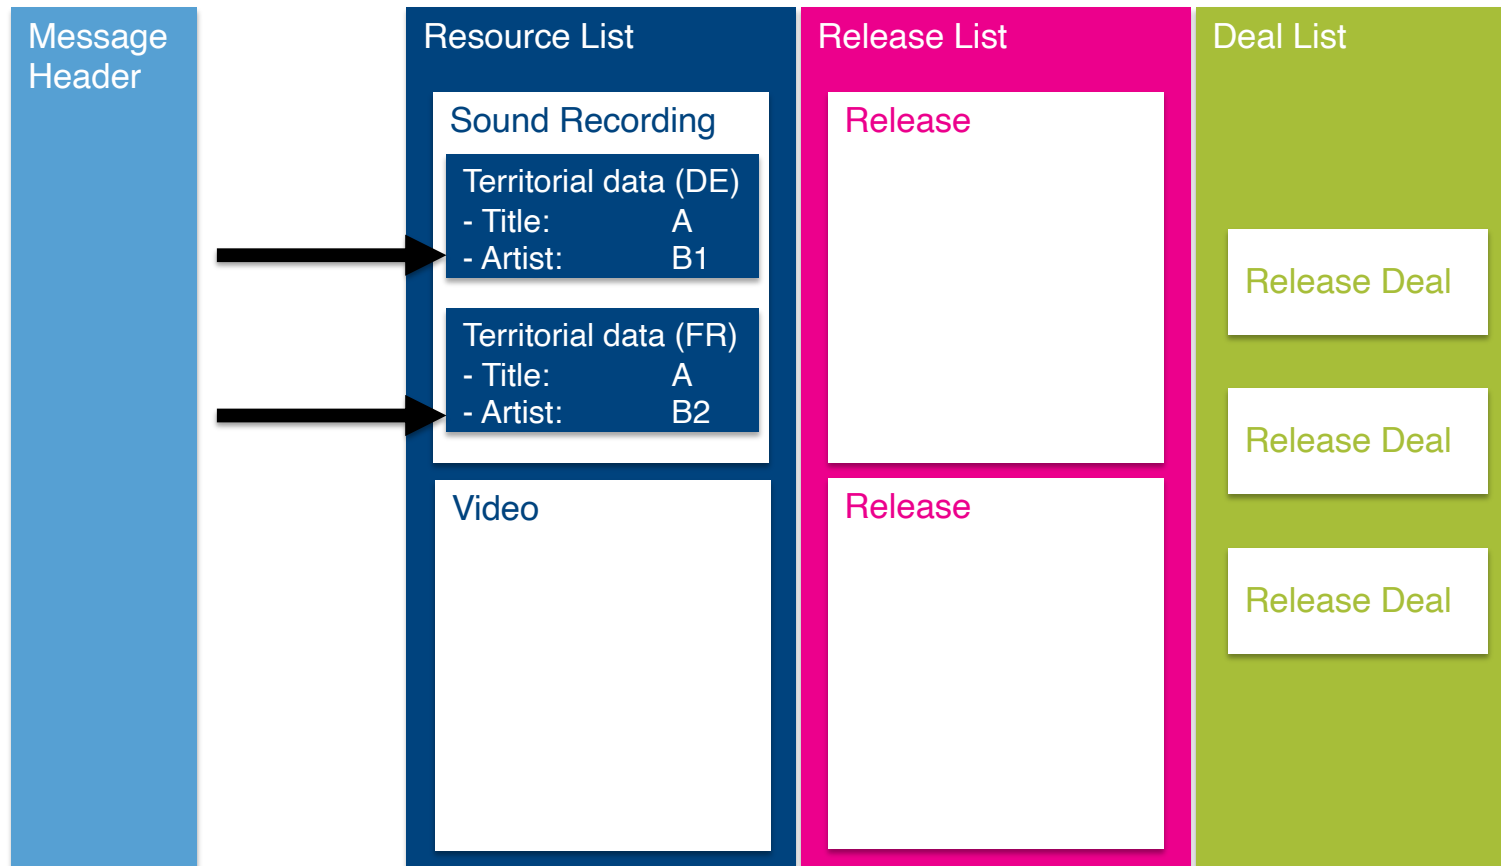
Message Header

Resource List

Sound Recording

Territorial data (DE)
- Title: A
- Artist: B1

Territorial data (FR)
- Title: A
- Artist: B2

Video

Release List

Release

Release

Deal List

Release Deal

Release Deal

Release Deal